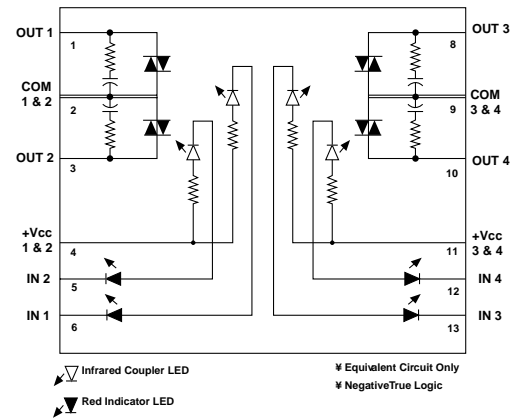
OUT 1
1
COM 1 & 2
2
OUT 2
3
+Vcc 1 & 2
4
IN 2
5
IN 1
6
OUT 3
8
COM 3 & 4
9
OUT 4
10
+Vcc 3 & 4
11
IN 4
12
IN 3
13

Infrared Coupler LED
Red Indicator LED

¥ Equivalent Circuit Only
¥ NegativeTrue Logic